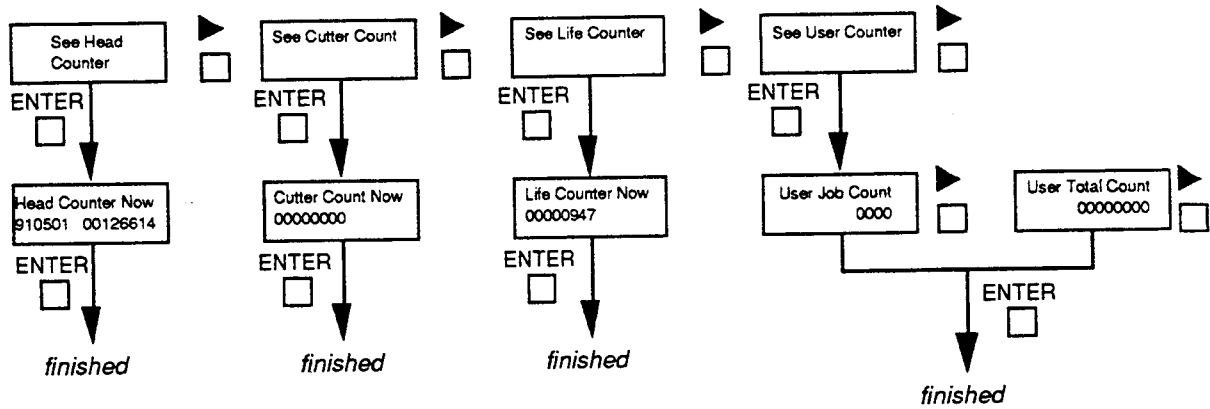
See Head Counter

ENTER

Head Counter Now
910501 00126614

ENTER

finished

See Cutter Count

ENTER

Cutter Count Now
00000000

ENTER

finished

See Life Counter

ENTER

Life Counter Now
00000947

ENTER

finished

See User Counter

ENTER

User Job Count
0000

User Total Count
00000000

ENTER

finished